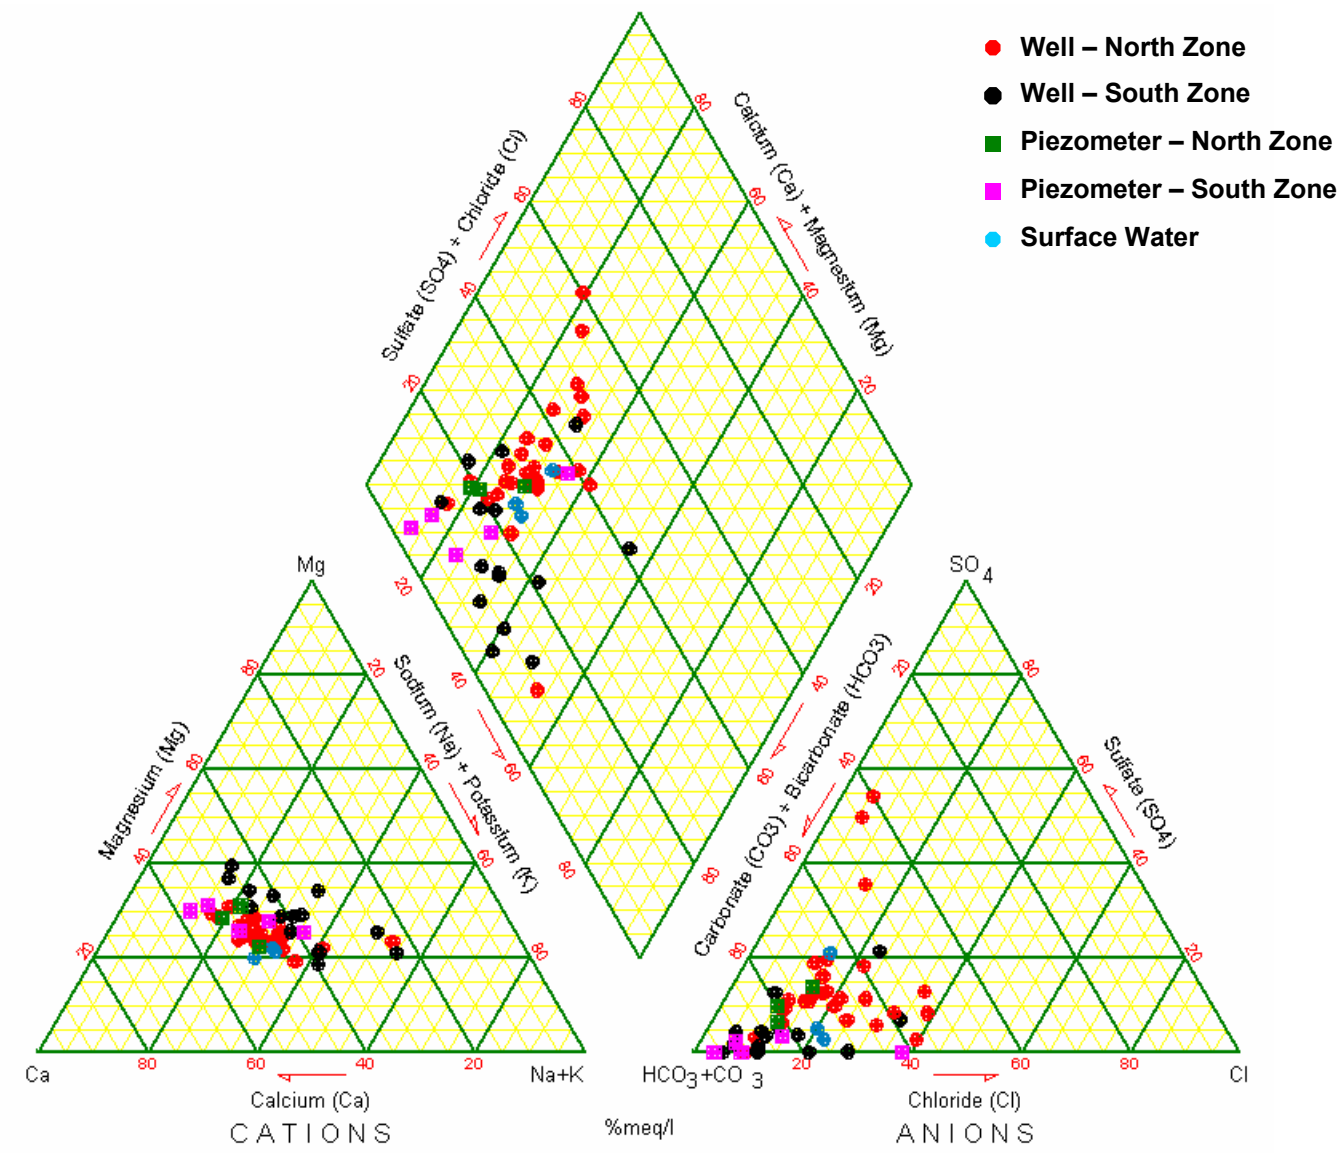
Well – North Zone
Well – South Zone
Piezometer – North Zone
Piezometer – South Zone
Surface Water

80
80
Calcium (Ca) + Magnesium (Mg)
Sulfate (SO4) + Chloride (Cl)
60
60
40
40
20
20
20
20
40
40
60
60
80
80

Mg
80
20
Magnesium (Mg)
Sodium (Na) + Potassium (K)
60
40
40
60
20
80
Ca
80
60
40
20
Na+K
Calcium (Ca)
CATIONS

%meq/l

SO 4
20
80
Carbonate (CO3) + Bicarbonate (HCO3)
Sulfate (SO4)
40
60
60
40
80
20
HCO$_3$+CO 3
20
40
60
80
Cl
Chloride (Cl)
ANIONS